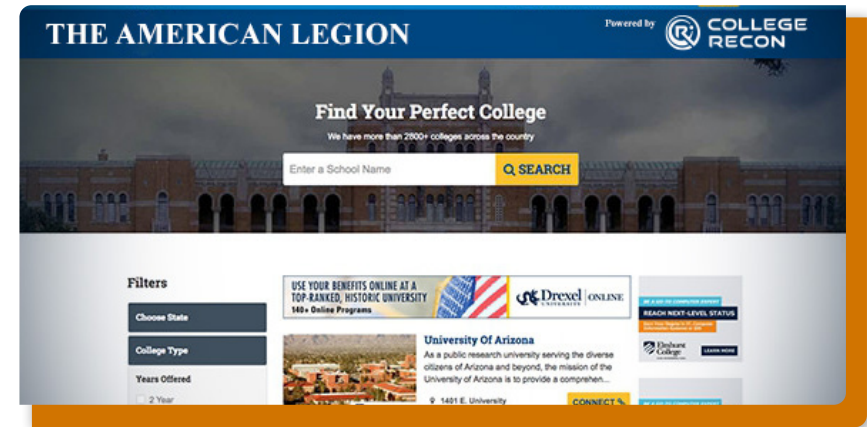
THE AMERICAN LEGION

Powered by COLLEGE RECON

Find Your Perfect College

We have more than 2800+ colleges across the country

Enter a School Name

SEARCH

Filters

Choose State

College Type

Years Offered

2 Year

USE YOUR BENEFITS ONLINE AT A TOP-RANKED, HISTORIC UNIVERSITY

140+ Online Programs

Drexel University ONLINE

University Of Arizona

As a public research university serving the diverse citizens of Arizona and beyond, the mission of the University of Arizona is to provide a comprehen...

1401 E. University

CONNECT

REACH NEXT-LEVEL STATUS

Elmhurst College

LEARN MORE